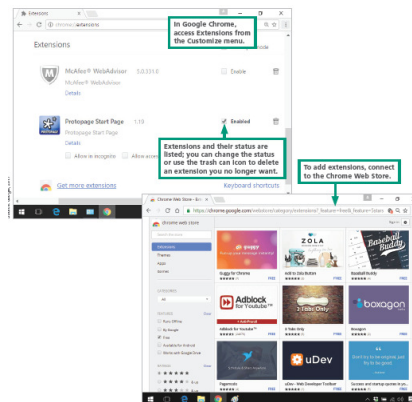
Extensions

chrome://extensions

In Google Chrome, access Extensions from the Customize menu.

Extensions

McAfee® WebAdvisor 5.0.331.0

Details

Enable

Protopage Start Page 1.19

Details

Enabled

Allow in incognito

Allow access

Extensions and their status are listed; you can change the status or use the trash can icon to delete an extension you no longer want.

Get more extensions

Keyboard shortcuts

To add extensions, connect to the Chrome Web Store.

Chrome Web Store - Exte

https://chrome.google.com/webstore/category/extensions?_feature=free&_feature=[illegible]

chrome web store

Extensions

Themes

Apps

Games

Buggy for Chrome

ZOLA

Add to Zola Button

Baseball Buddy

Adblock for Youtube™

Adblock for Youtube™

3 Tabs Only

boxagon

Boxagon

uDev

uDev - Web Developer Toolbar

Pagenode

FREE